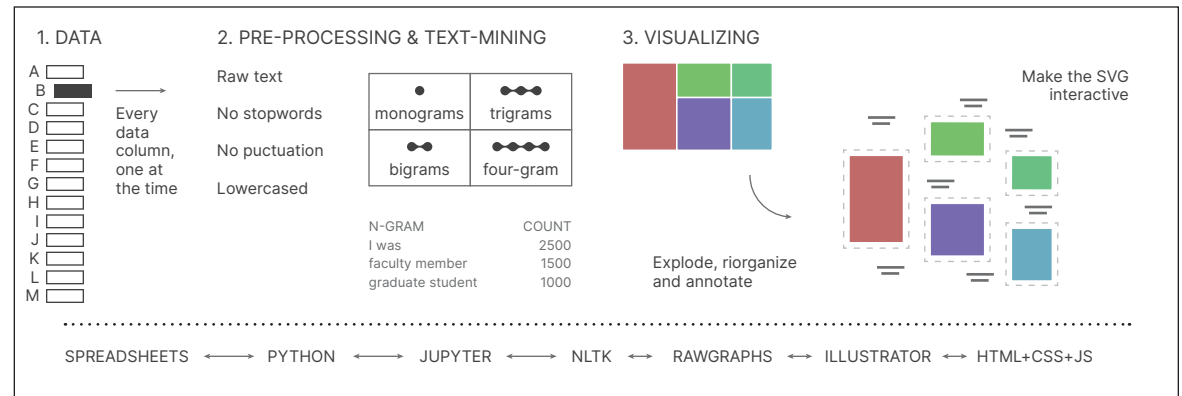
1. DATA

A
B
C
D
E
F
G
H
I
J
K
L
M

Every data column, one at the time

2. PRE-PROCESSING & TEXT-MINING

Raw text

No stopwords

No puctuation

Lowercased

| monograms | trigrams |
|---|---|
| bigrams | four-gram |

| N-GRAM | COUNT |
|---|---|
| I was | 2500 |
| faculty member | 1500 |
| graduate student | 1000 |

3. VISUALIZING

Explode, riorganize and annotate

Make the SVG interactive

SPREADSHEETS ⟷ PYTHON ⟷ JUPYTER ⟷ NLTK ⟷ RAWGRAPHS ⟷ ILLUSTRATOR ⟷ HTML+CSS+JS